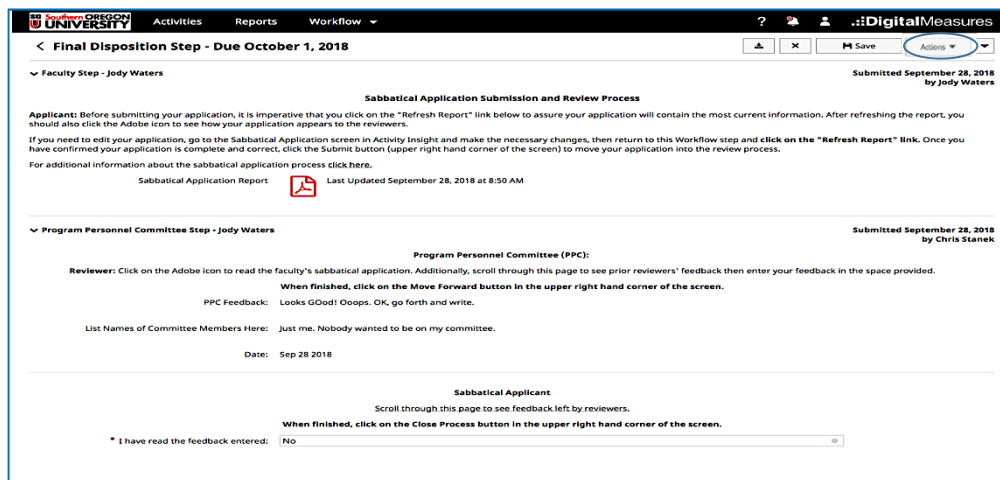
SO Southern OREGON UNIVERSITY Activities Reports Workflow ? DigitalMeasures

< Final Disposition Step - Due October 1, 2018

Save Actions

Faculty Step - Jody Waters

Submitted September 28, 2018 by Jody Waters

Sabbatical Application Submission and Review Process

Applicant: Before submitting your application, it is imperative that you click on the "Refresh Report" link below to assure your application will contain the most current information. After refreshing the report, you should also click the Adobe icon to see how your application appears to the reviewers.

If you need to edit your application, go to the Sabbatical Application screen in Activity Insight and make the necessary changes, then return to this Workflow step and click on the "Refresh Report" link. Once you have confirmed your application is complete and correct, click the Submit button (upper right hand corner of the screen) to move your application into the review process.

For additional information about the sabbatical application process click here.

Sabbatical Application Report Last Updated September 28, 2018 at 8:50 AM

Program Personnel Committee Step - Jody Waters

Submitted September 28, 2018 by Chris Stanek

Program Personnel Committee (PPC):

Reviewer: Click on the Adobe icon to read the faculty's sabbatical application. Additionally, scroll through this page to see prior reviewers' feedback then enter your feedback in the space provided.

When finished, click on the Move Forward button in the upper right hand corner of the screen.

PPC Feedback: Looks GOod! Ooops. OK, go forth and write.

List Names of Committee Members Here: Just me. Nobody wanted to be on my committee.

Date: Sep 28 2018

Sabbatical Applicant

Scroll through this page to see feedback left by reviewers.

When finished, click on the Close Process button in the upper right hand corner of the screen.

* I have read the feedback entered: No